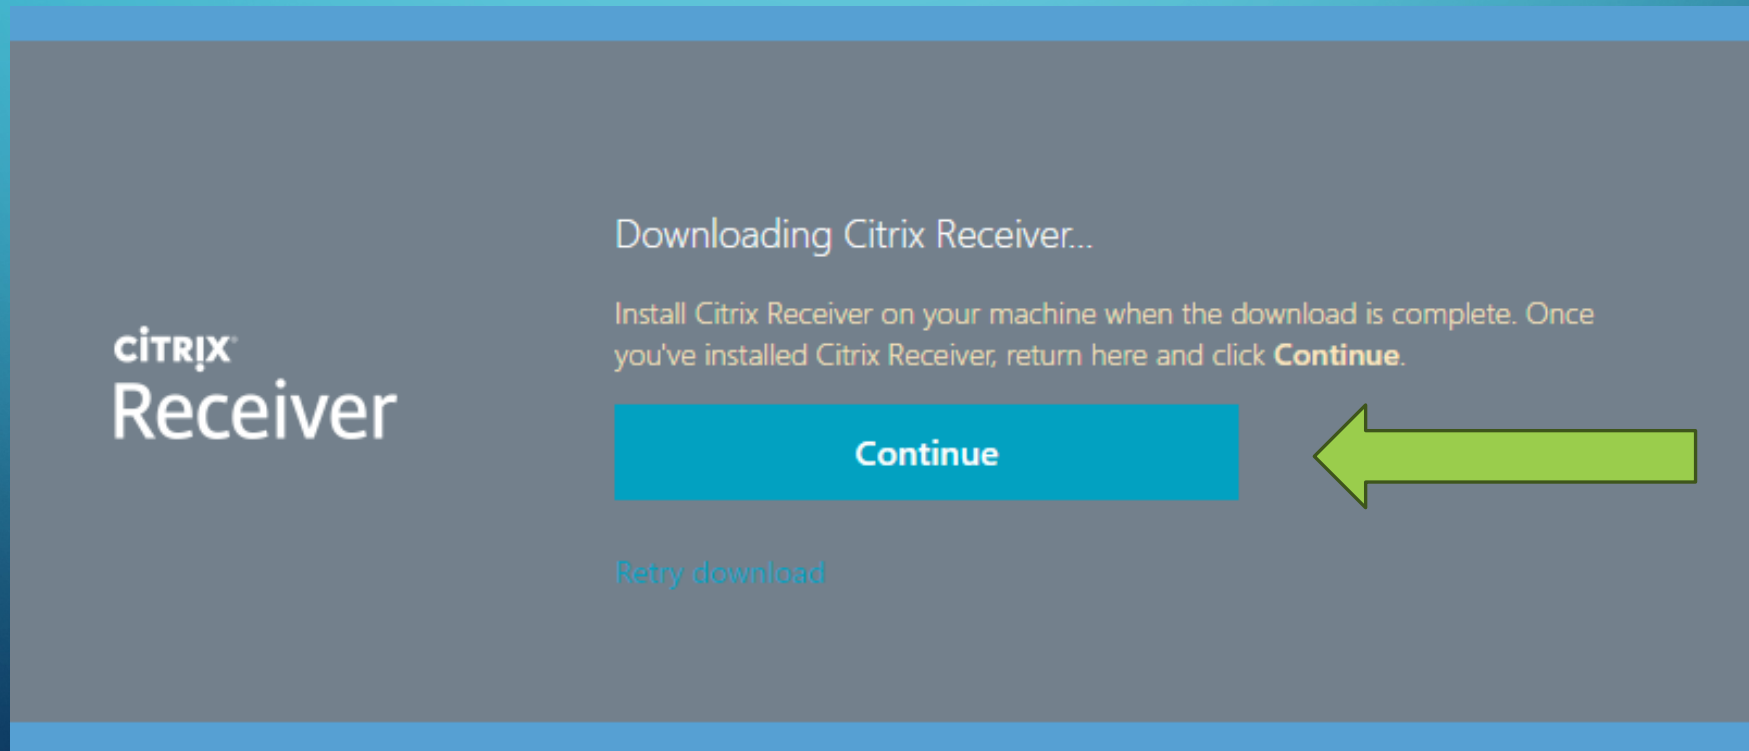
CITRIX
Receiver

Downloading Citrix Receiver...

Install Citrix Receiver on your machine when the download is complete. Once you've installed Citrix Receiver, return here and click **Continue**.

Continue

Retry download